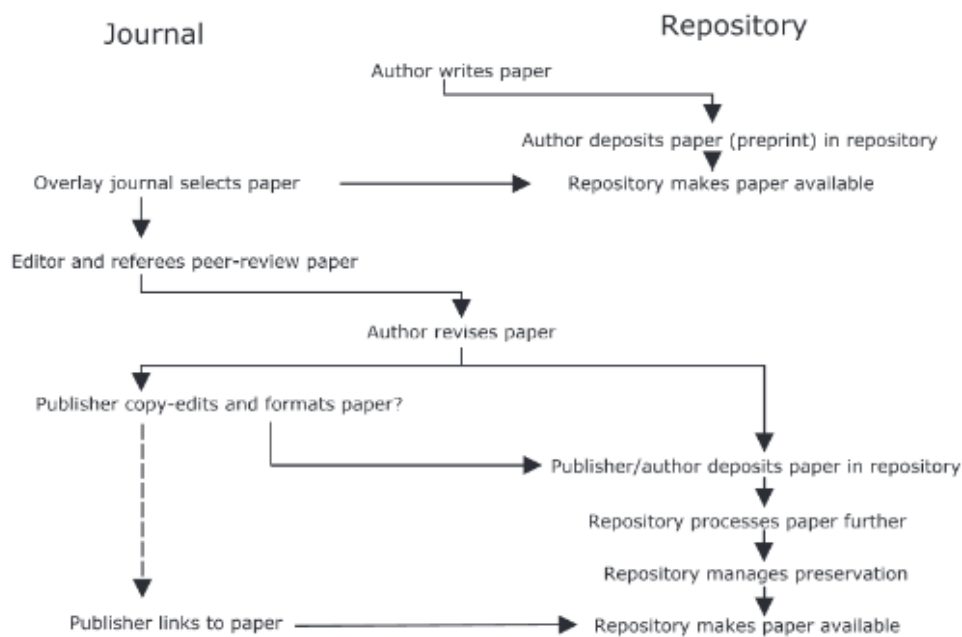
Journal

Repository

Author writes paper

Author deposits paper (preprint) in repository

Overlay journal selects paper

Repository makes paper available

Editor and referees peer-review paper

Author revises paper

Publisher copy-edits and formats paper?

Publisher/author deposits paper in repository

Repository processes paper further

Repository manages preservation

Publisher links to paper

Repository makes paper available